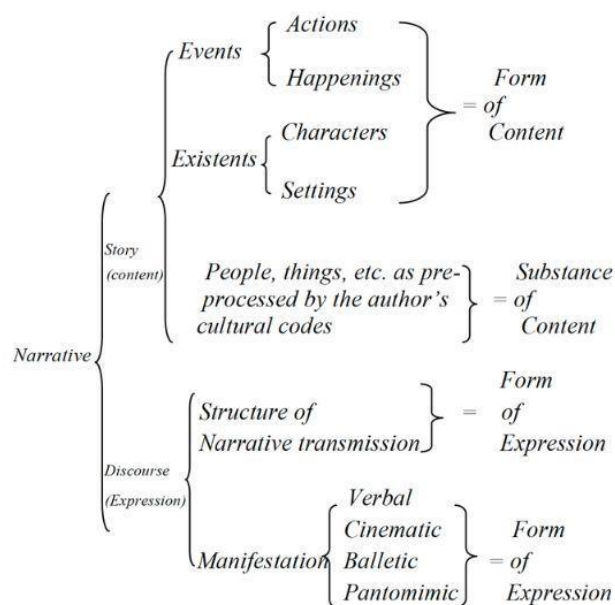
Narrative

Story (content)

Events
Actions
Happenings

Existents
Characters
Settings

= Form of Content

People, things, etc. as pre-processed by the author's cultural codes = Substance of Content

Discourse (Expression)

Structure of Narrative transmission = Form of Expression

Manifestation
Verbal
Cinematic
Balletic
Pantomimic
= Form of Expression